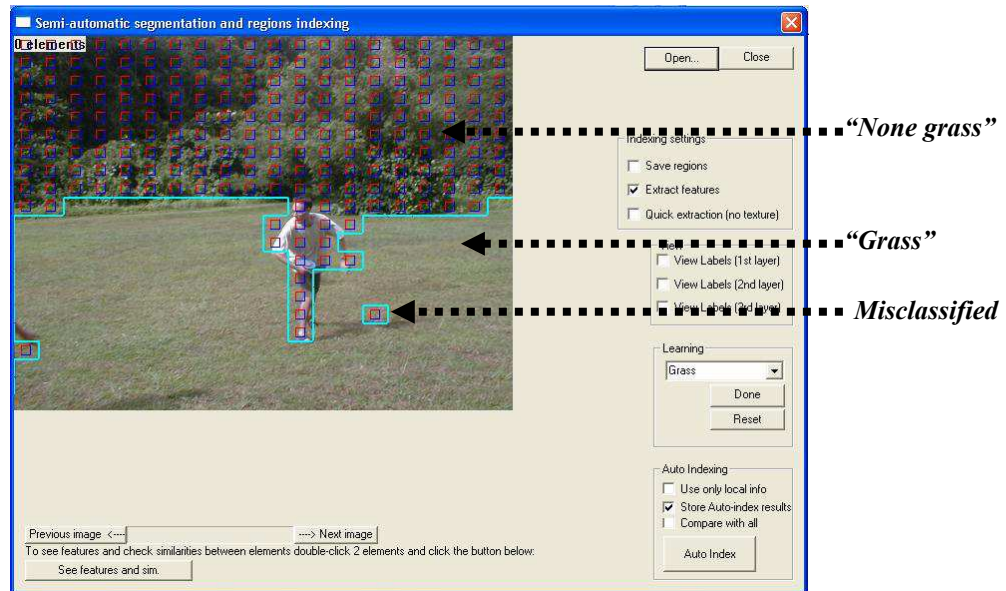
Semi-automatic segmentation and regions indexing

0 elements

Open... Close

Indexing settings
Save regions
Extract features
Quick extraction (no texture)

View
View Labels (1st layer)
View Labels (2nd layer)
View Labels (3rd layer)

"None grass"

"Grass"

Misclassified

Learning
Grass
Done
Reset

Auto Indexing
Use only local info
Store Auto-index results
Compare with all
Auto Index

Previous image <---- ----> Next image
To see features and check similarities between elements double-click 2 elements and click the button below:
See features and sim.